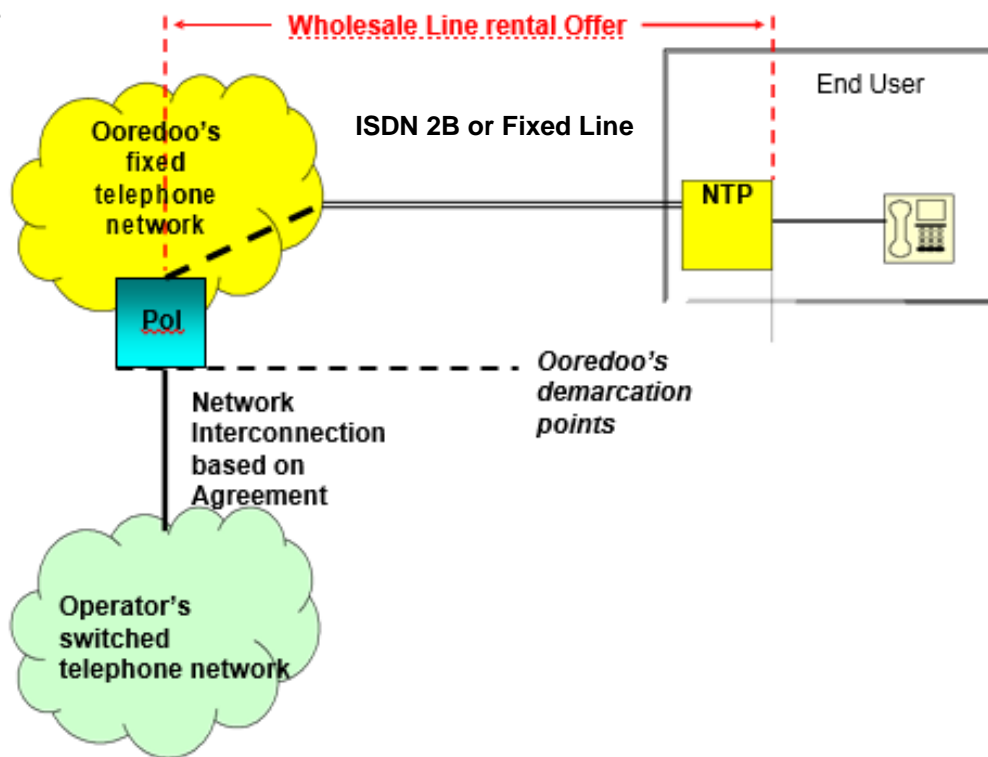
Wholesale Line rental Offer

End User

Ooredoo's fixed telephone network

ISDN 2B or Fixed Line

NTP

PoI

Ooredoo's demarcation points

Network Interconnection based on Agreement

Operator's switched telephone network